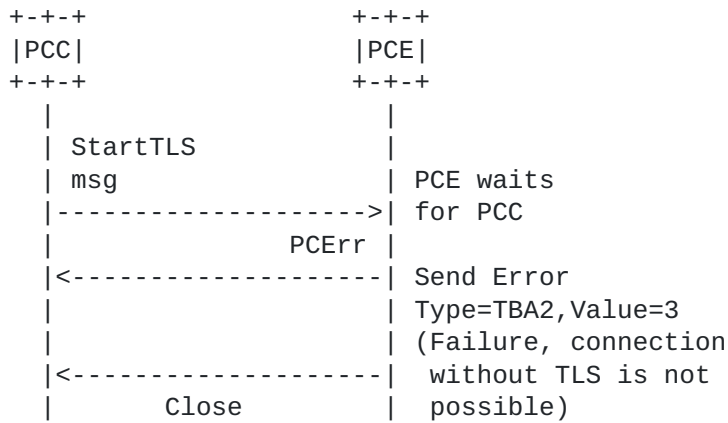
+-+-+                +-+-+
|PCC|                |PCE|
+-+-+                +-+-+
  |                    |
  | StartTLS           |
  | msg                | PCE waits
  |------------------->| for PCC
  |              PCErr |
  |<-------------------| Send Error
  |                    | Type=TBA2,Value=3
  |                    | (Failure, connection
  |<-------------------|  without TLS is not
  |       Close        |  possible)